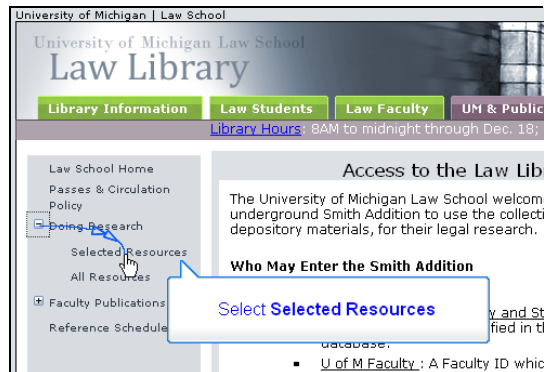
University of Michigan | Law School

University of Michigan Law School
Law Library

Library Information | Law Students | Law Faculty | UM & Public

Library Hours: 8AM to midnight through Dec. 18;

Law School Home
Passes & Circulation Policy
Doing Research
Selected Resources
All Resources
Faculty Publications
Reference Schedule

Access to the Law Lib

The University of Michigan Law School welcom underground Smith Addition to use the collecti depository materials, for their legal research.

Who May Enter the Smith Addition

Select Selected Resources

y and St
fied in th
database.

U of M Faculty : A Faculty ID whic